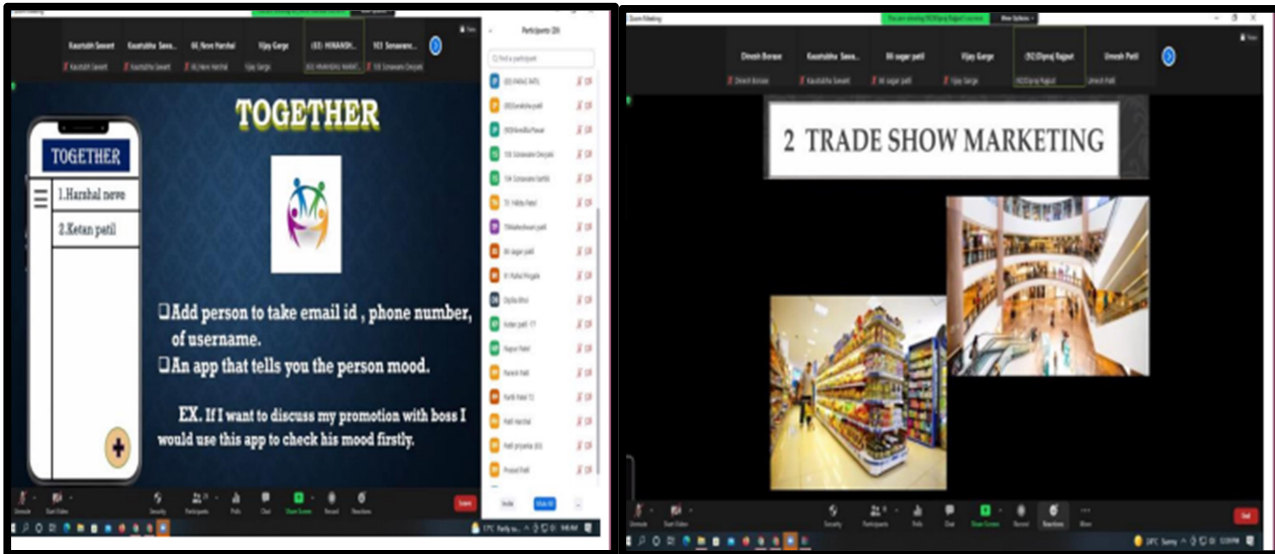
Kaustubh Sawant Kaustubha Sawa... 66_Nere Harshal Vijay Gargs (63) HIMANSH... 103 Sonawane...

Participants (29)

TOGETHER

TOGETHER

1.Harshal neve

2.Ketan patil

❑Add person to take email id , phone number, of username.

❑An app that tells you the person mood.

EX. If I want to discuss my promotion with boss I would use this app to check his mood firstly.

Unmute Start Video Security Participants Polls Chat Share Screen Record Reactions Leave

Invite Mute All

Zoom Meeting

Dinesh Borase Kaustubha Sawa... 86 sagar patil Vijay Gargs (92) Dipraj Rajput Umesh Patil

2 TRADE SHOW MARKETING

Unmute Start Video Security Participants Polls Chat Share Screen Record Reactions More End